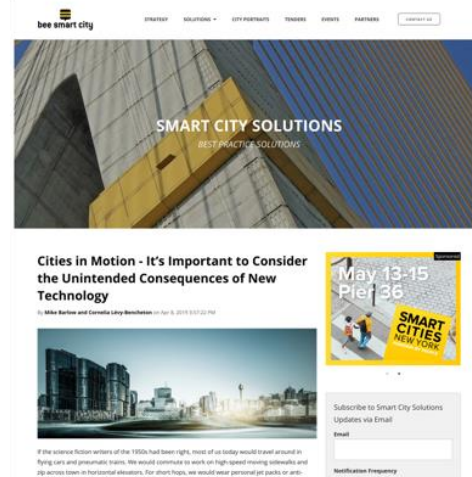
bee smart city

STRATEGY SOLUTIONS CITY PORTRAITS TENDERS EVENTS PARTNERS CONTACT US

SMART CITY SOLUTIONS

BEST PRACTICE SOLUTIONS

Cities in Motion - It's Important to Consider the Unintended Consequences of New Technology

By Mike Barlow and Cornelia Lévy-Bencheton on Apr 8, 2019 3:57:22 PM

Sponsored

May 13-15 Pier 36

SMART CITIES NEW YORK

Subscribe to Smart City Solutions Updates via Email

Email

Notification Frequency

If the science fiction writers of the 1950s had been right, most of us today would travel around in flying cars and pneumatic trains. We would commute to work on high-speed moving sidewalks and zip across town in horizontal elevators. For short hops, we would wear personal jet packs or anti-